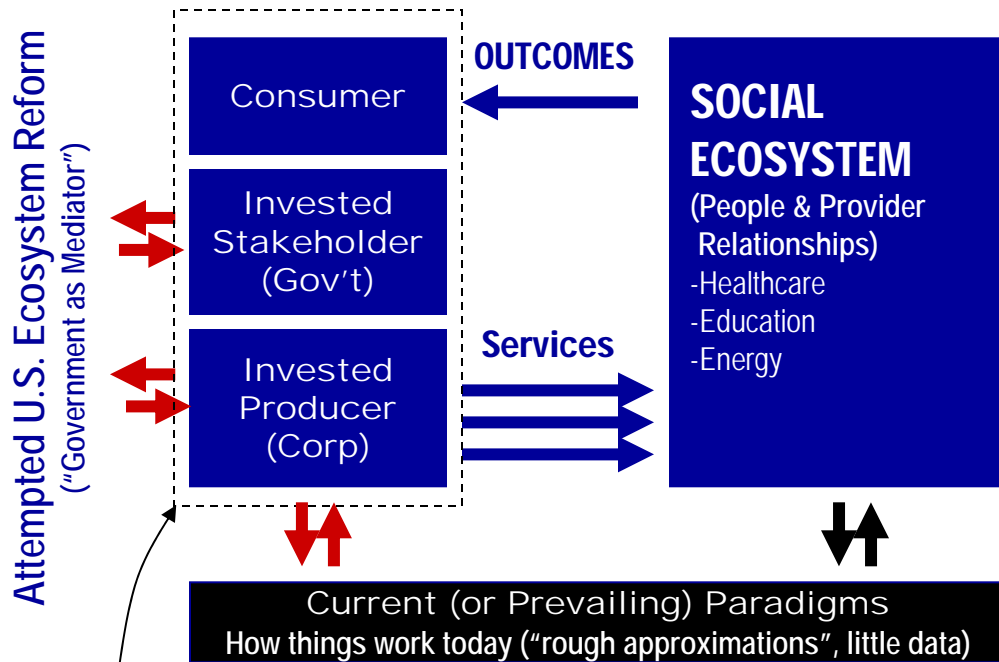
Attempted U.S. Ecosystem Reform
("Government as Mediator")

Consumer

Invested Stakeholder (Gov't)

Invested Producer (Corp)

OUTCOMES

Services

SOCIAL ECOSYSTEM
(People & Provider Relationships)
-Healthcare
-Education
-Energy

Current (or Prevailing) Paradigms
How things work today ("rough approximations", little data)